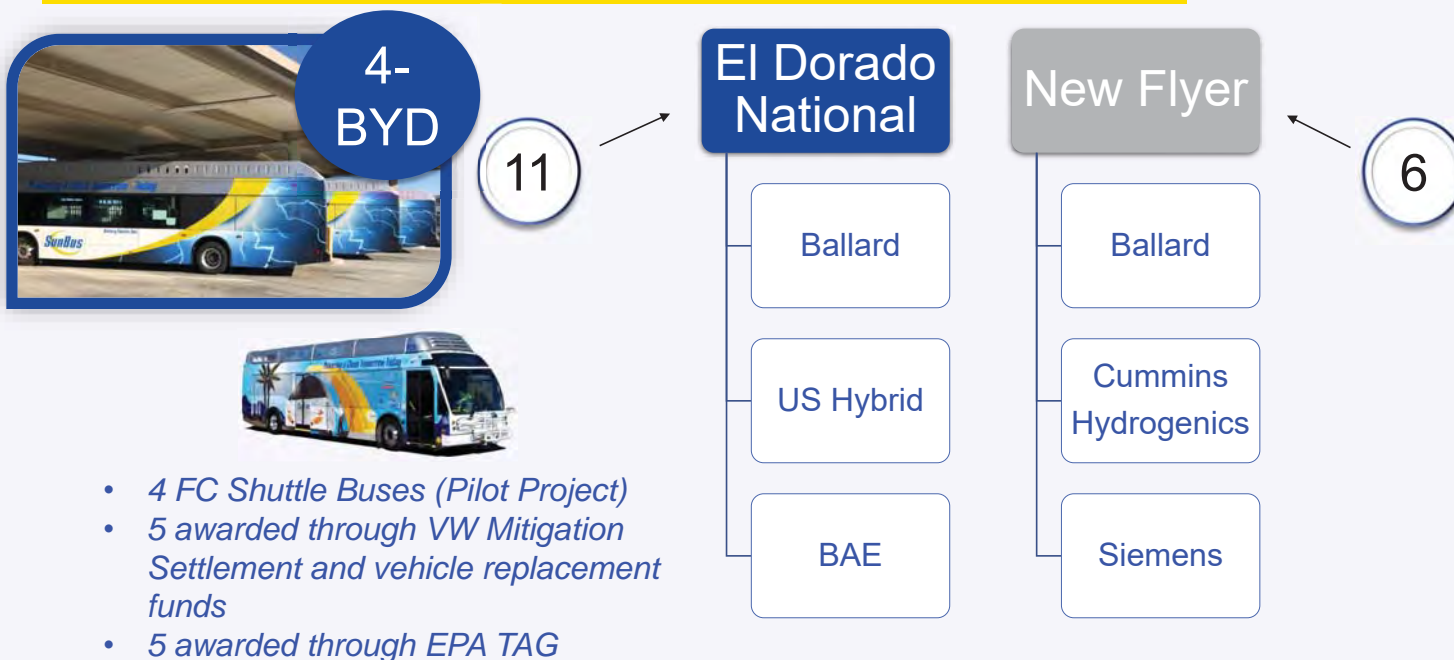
4-
BYD

SunBus

11

El Dorado National

Ballard

US Hybrid

BAE

New Flyer

Ballard

Cummins Hydrogenics

Siemens

6

• 4 FC Shuttle Buses (Pilot Project)
• 5 awarded through VW Mitigation Settlement and vehicle replacement funds
• 5 awarded through EPA TAG